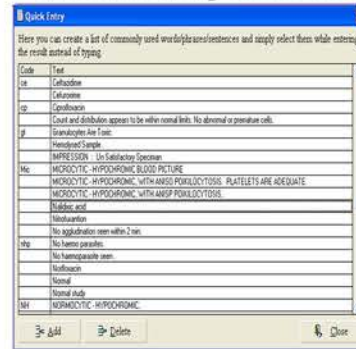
Quick Entry

Here you can create a list of commonly used words/phrases/sentences and simply select them while entering the result instead of typing.

| Code | Text |
|---|---|
| ce | Ceftazidime |
| | Cefuroxime |
| cp | Ciprofloxacin |
| | Count and distribution appears to be within normal limits. No abnormal or premature cells. |
| gt | Granulocytes Are Toxic. |
| | Hemolysed Sample |
| | IMPRESSION : Un Satisfactory Specimen |
| Mic | MICROCYTIC - HYPOCHROMIC BLOOD PICTURE |
| | MICROCYTIC - HYPOCHROMIC, WITH ANISO POIKILOCYTOSIS. PLATELETS ARE ADEQUATE |
| | MICROCYTIC - HYPOCHROMIC, WITH ANISO POIKILOCYTOSIS. |
| | Nalidixic acid |
| | Nitrofurantoin |
| | No agglutination seen within 2 min. |
| nhp | No haemo parasites. |
| | No haemoparasite seen. |
| | Norfloxacin |
| | Normal |
| | Normal study |
| NH | NORMOCYTIC - HYPOCHROMIC. |

Add Delete Close